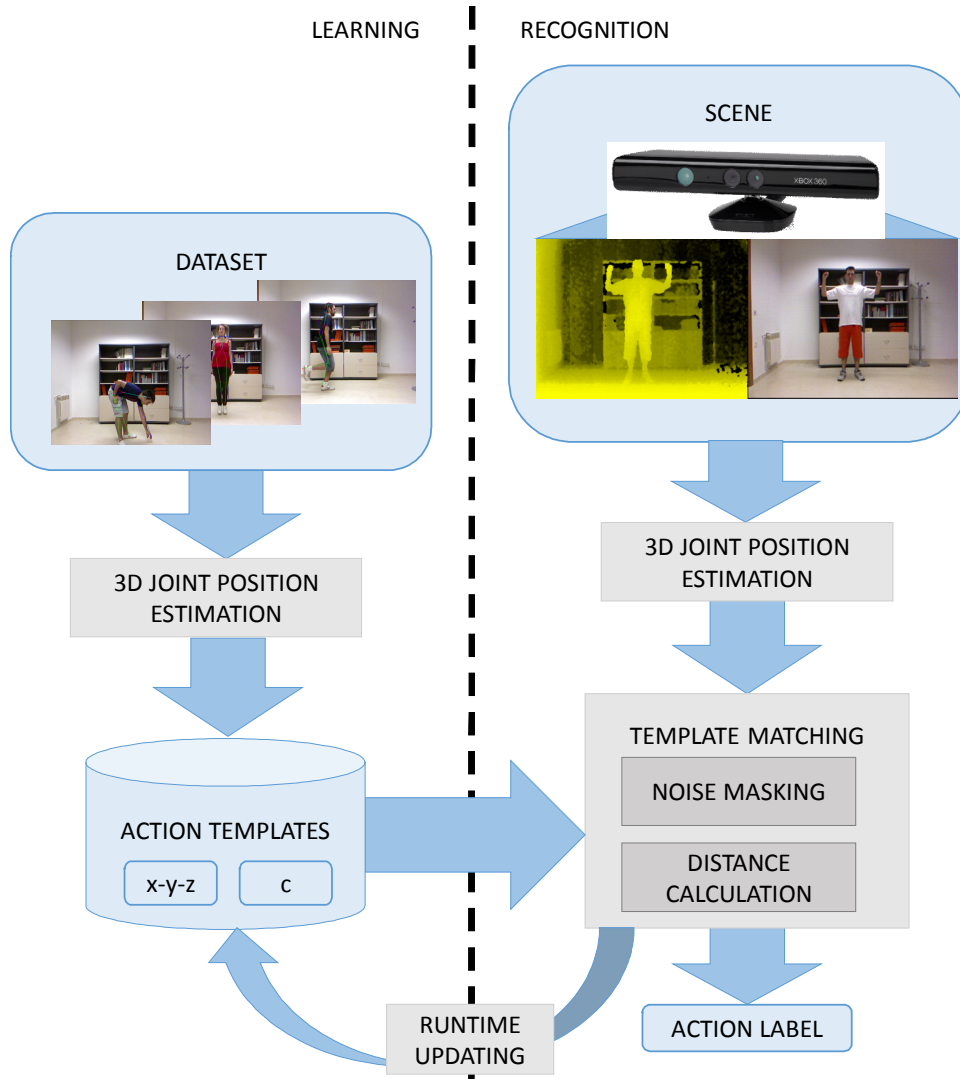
LEARNING

RECOGNITION

SCENE

XBOX 360

DATASET

3D JOINT POSITION ESTIMATION

3D JOINT POSITION ESTIMATION

TEMPLATE MATCHING

NOISE MASKING

DISTANCE CALCULATION

ACTION TEMPLATES

x-y-z

c

RUNTIME UPDATING

ACTION LABEL